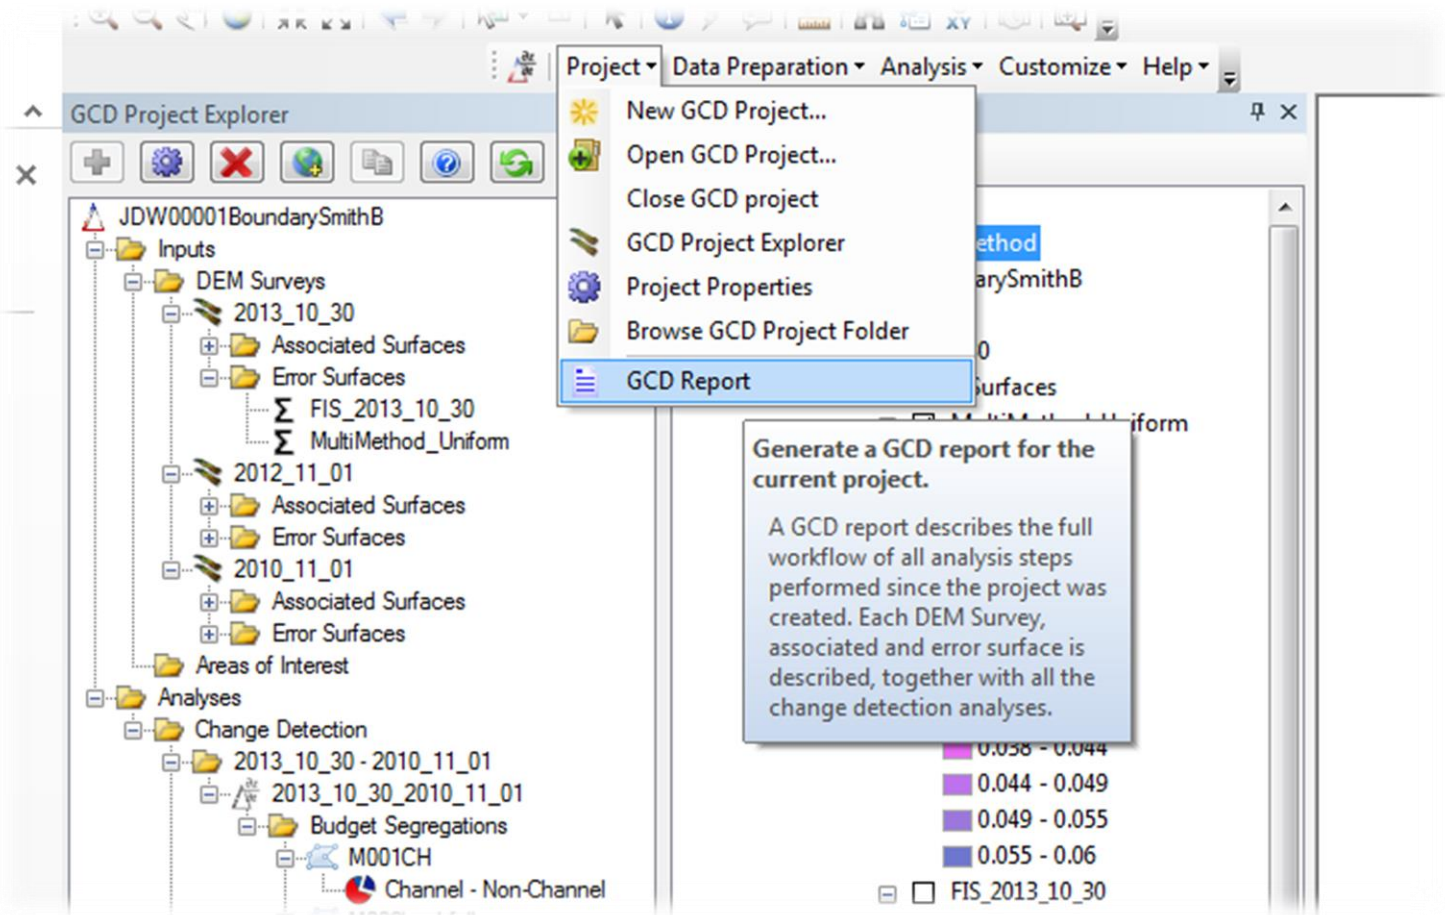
Project ▾ Data Preparation ▾ Analysis ▾ Customize ▾ Help ▾

GCD Project Explorer

JDW00001BoundarySmithB
Inputs
DEM Surveys
2013_10_30
Associated Surfaces
Error Surfaces
FIS_2013_10_30
MultiMethod_Uniform
2012_11_01
Associated Surfaces
Error Surfaces
2010_11_01
Associated Surfaces
Error Surfaces
Areas of Interest
Analyses
Change Detection
2013_10_30 - 2010_11_01
2013_10_30_2010_11_01
Budget Segregations
M001CH
Channel - Non-Channel

New GCD Project...
Open GCD Project...
Close GCD project
GCD Project Explorer
Project Properties
Browse GCD Project Folder
GCD Report

ethod
arySmithB
0
urfaces
iform

Generate a GCD report for the current project.

A GCD report describes the full workflow of all analysis steps performed since the project was created. Each DEM Survey, associated and error surface is described, together with all the change detection analyses.

0.038 - 0.044
0.044 - 0.049
0.049 - 0.055
0.055 - 0.06
FIS_2013_10_30